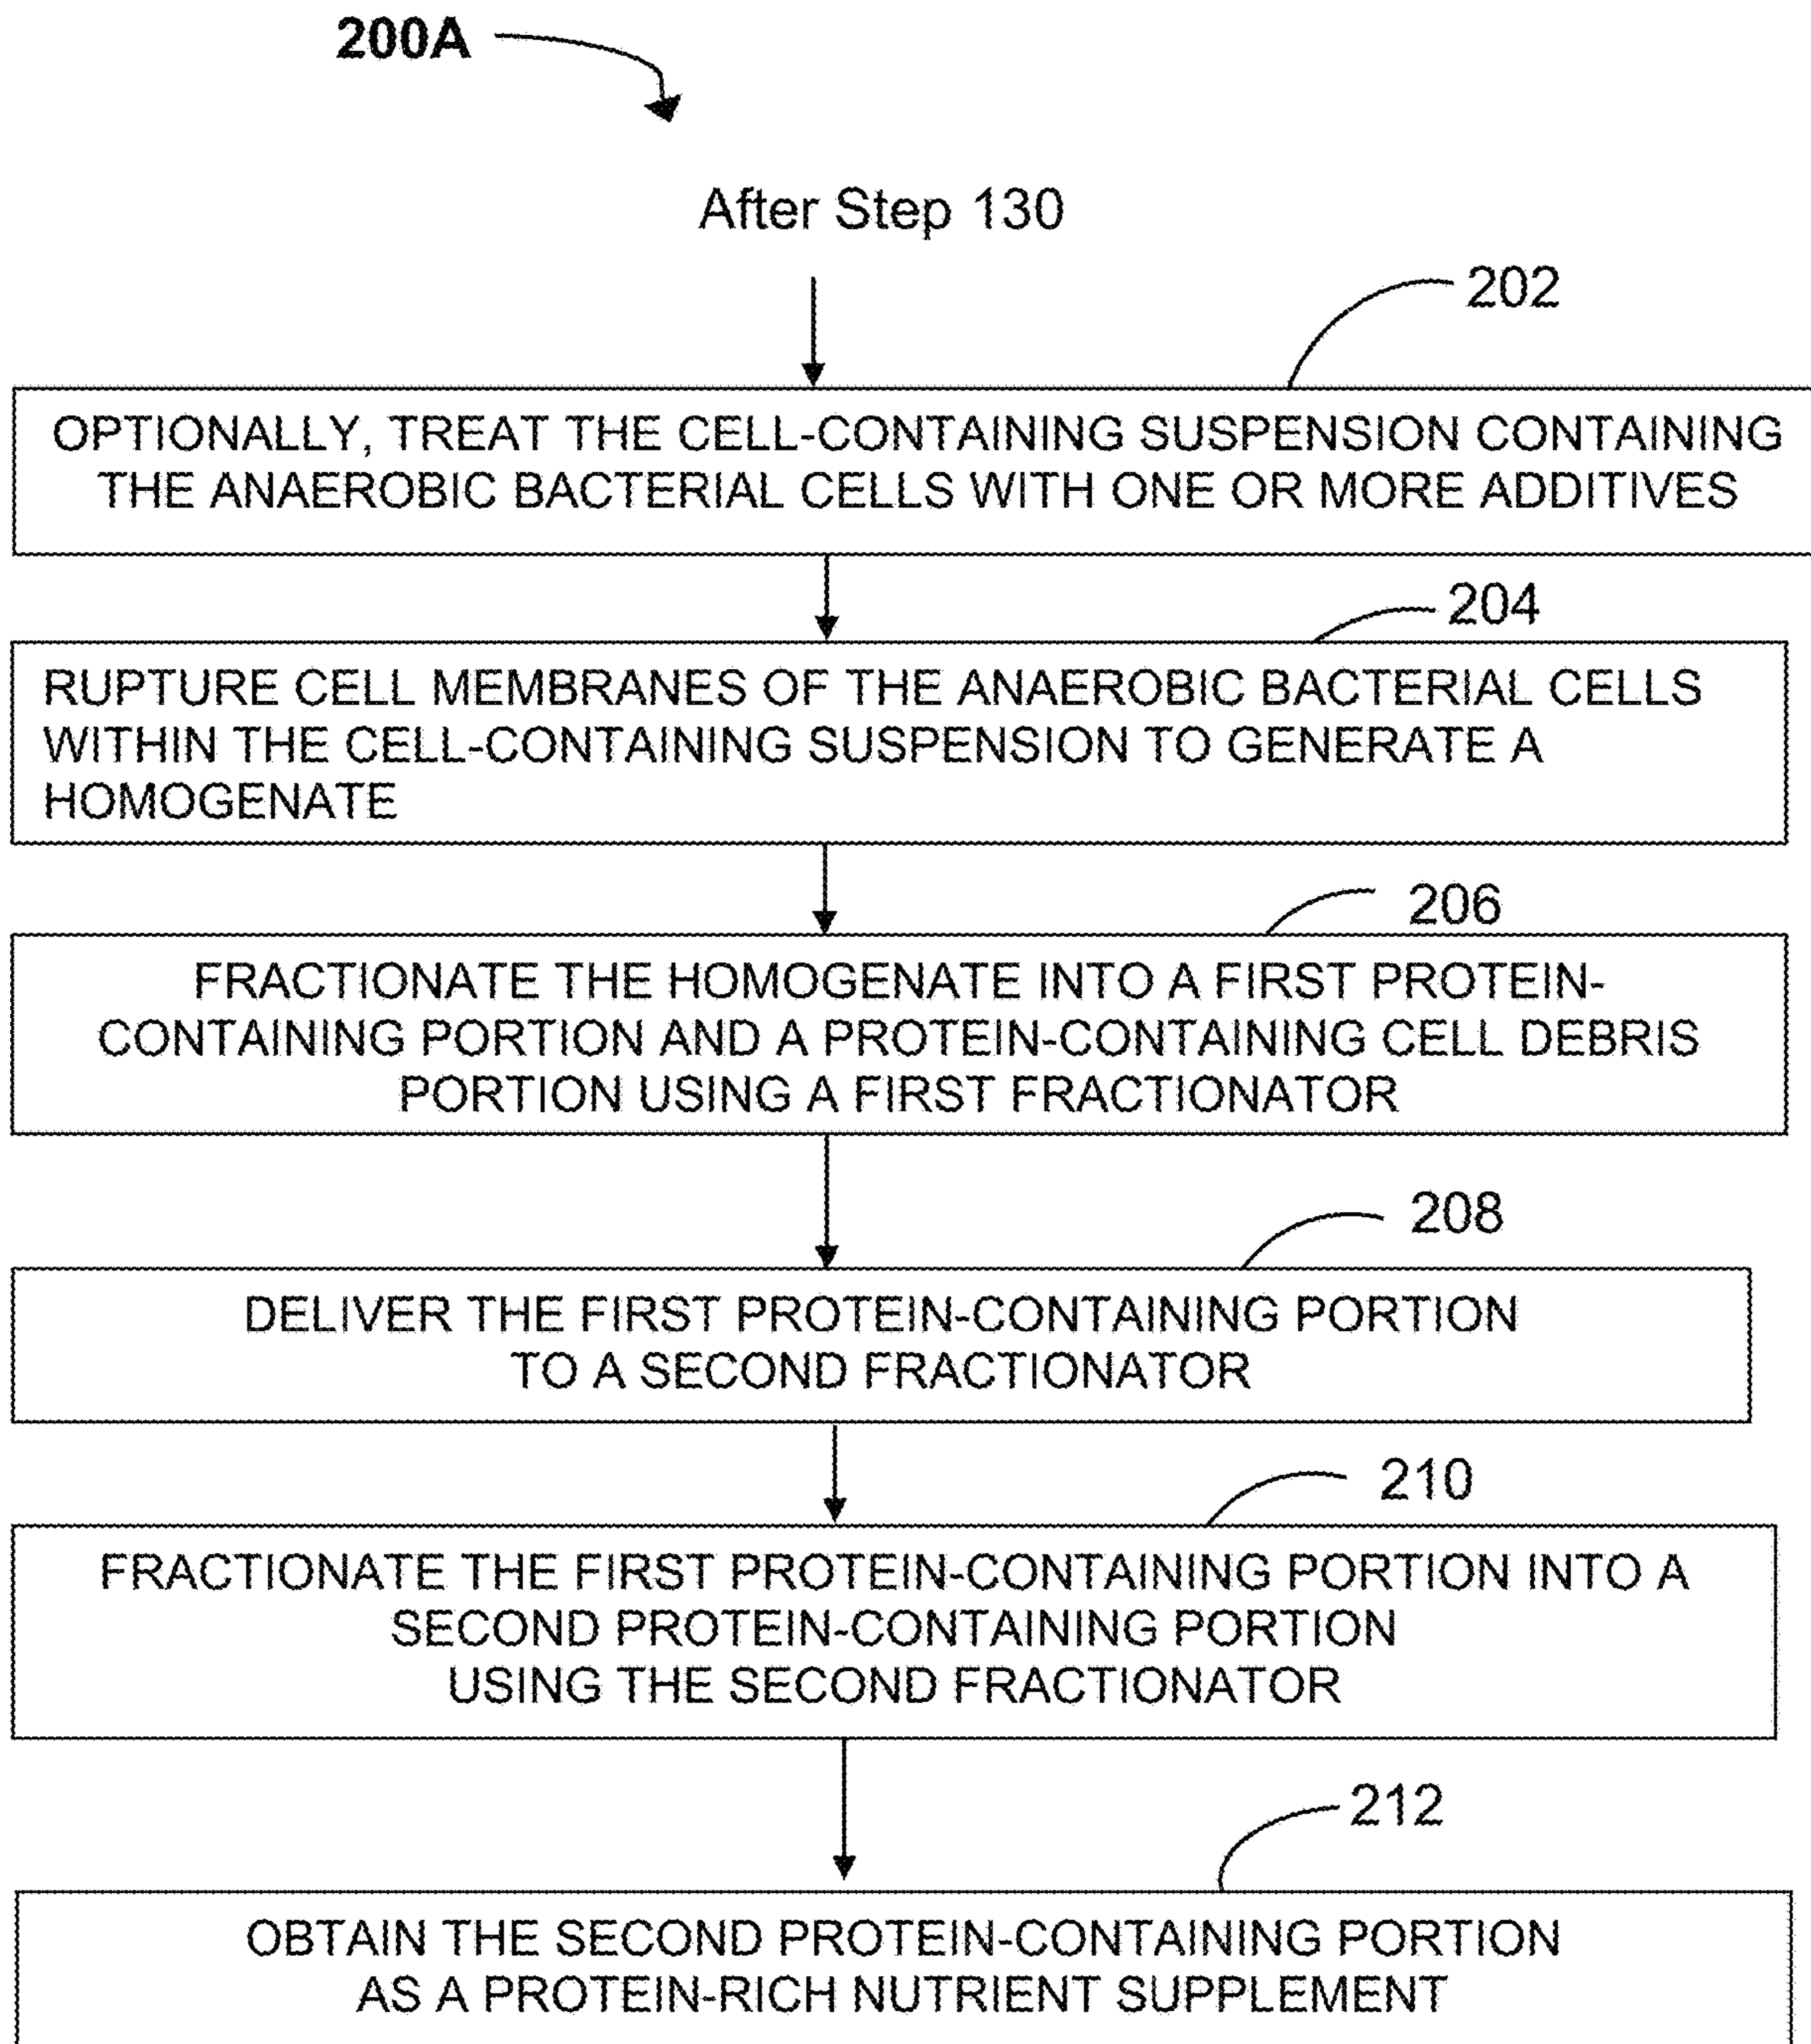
200A

After Step 130

202

OPTIONALLY, TREAT THE CELL-CONTAINING SUSPENSION CONTAINING THE ANAEROBIC BACTERIAL CELLS WITH ONE OR MORE ADDITIVES

204

RUPTURE CELL MEMBRANES OF THE ANAEROBIC BACTERIAL CELLS WITHIN THE CELL-CONTAINING SUSPENSION TO GENERATE A HOMOGENATE

206

FRACTIONATE THE HOMOGENATE INTO A FIRST PROTEIN-CONTAINING PORTION AND A PROTEIN-CONTAINING CELL DEBRIS PORTION USING A FIRST FRACTIONATOR

208

DELIVER THE FIRST PROTEIN-CONTAINING PORTION TO A SECOND FRACTIONATOR

210

FRACTIONATE THE FIRST PROTEIN-CONTAINING PORTION INTO A SECOND PROTEIN-CONTAINING PORTION USING THE SECOND FRACTIONATOR

212

OBTAIN THE SECOND PROTEIN-CONTAINING PORTION AS A PROTEIN-RICH NUTRIENT SUPPLEMENT